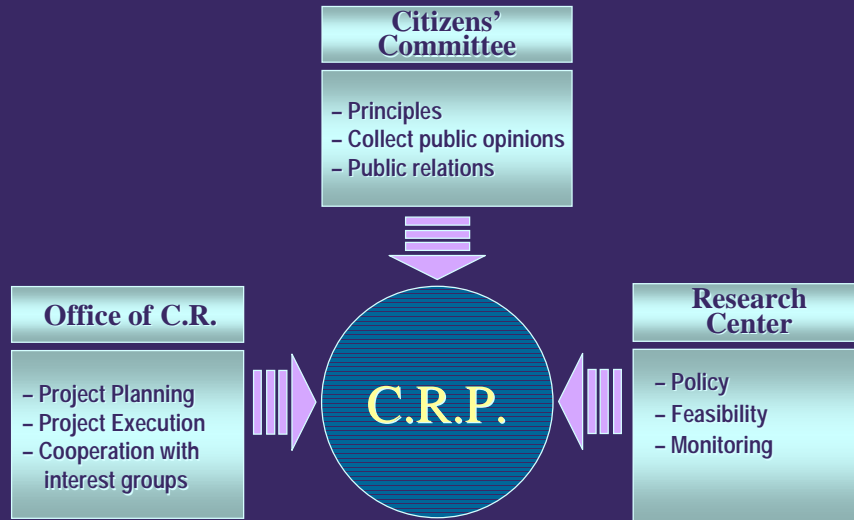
Citizens' Committee

– Principles
– Collect public opinions
– Public relations

Office of C.R.

– Project Planning
– Project Execution
– Cooperation with interest groups

C.R.P.

Research Center

– Policy
– Feasibility
– Monitoring